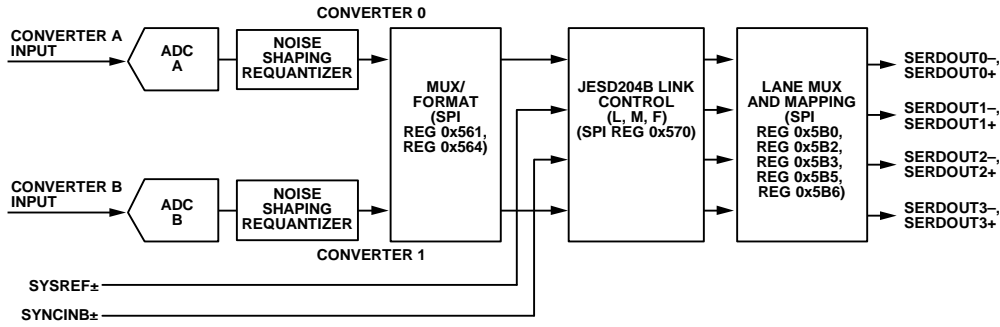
CONVERTER 0

CONVERTER A INPUT

ADC A

NOISE SHAPING REQUANTIZER

CONVERTER B INPUT

ADC B

NOISE SHAPING REQUANTIZER

CONVERTER 1

MUX/ FORMAT (SPI REG 0x561, REG 0x564)

JESD204B LINK CONTROL (L, M, F) (SPI REG 0x570)

LANE MUX AND MAPPING (SPI REG 0x5B0, REG 0x5B2, REG 0x5B3, REG 0x5B5, REG 0x5B6)

SERDOUT0–, SERDOUT0+

SERDOUT1–, SERDOUT1+

SERDOUT2–, SERDOUT2+

SERDOUT3–, SERDOUT3+

SYSREF±

SYNCINB±